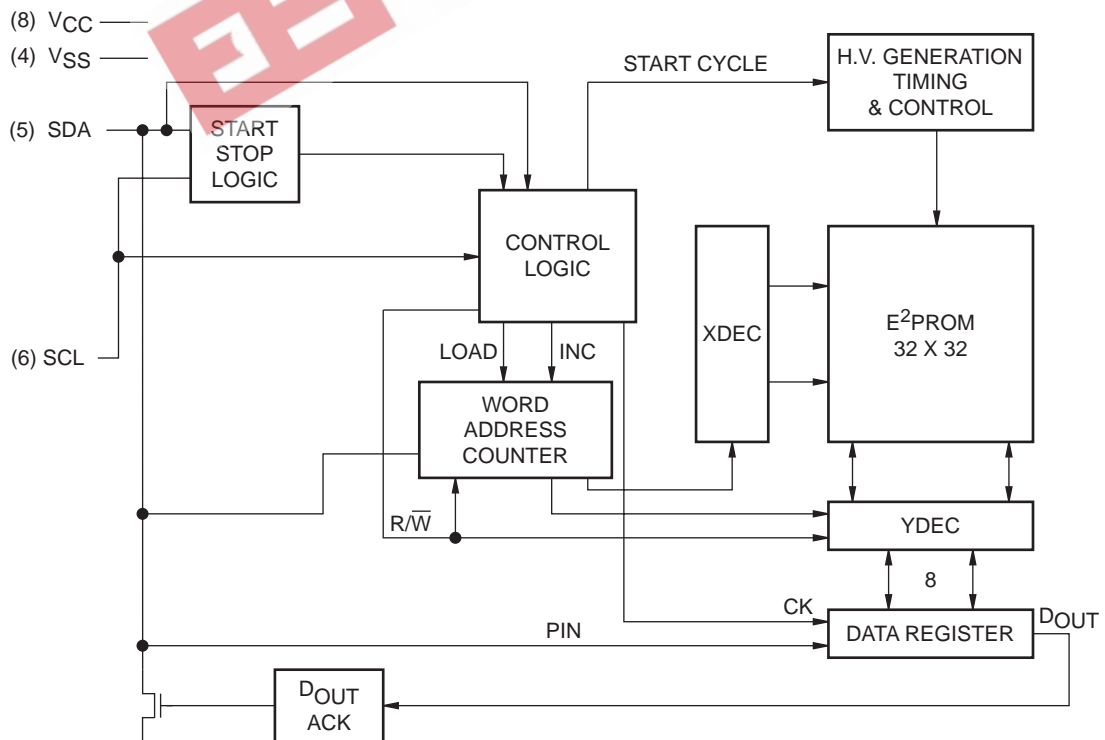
(8) $V_{CC}$
(4) $V_{SS}$
(5) SDA
(6) SCL

START
STOP
LOGIC

START CYCLE

H.V. GENERATION
TIMING
& CONTROL

CONTROL
LOGIC

XDEC

$E^2$PROM
32 X 32

LOAD
INC

WORD
ADDRESS
COUNTER

R/$\overline{W}$

YDEC

8

CK

PIN

DATA REGISTER

$D_{OUT}$

$D_{OUT}$
ACK